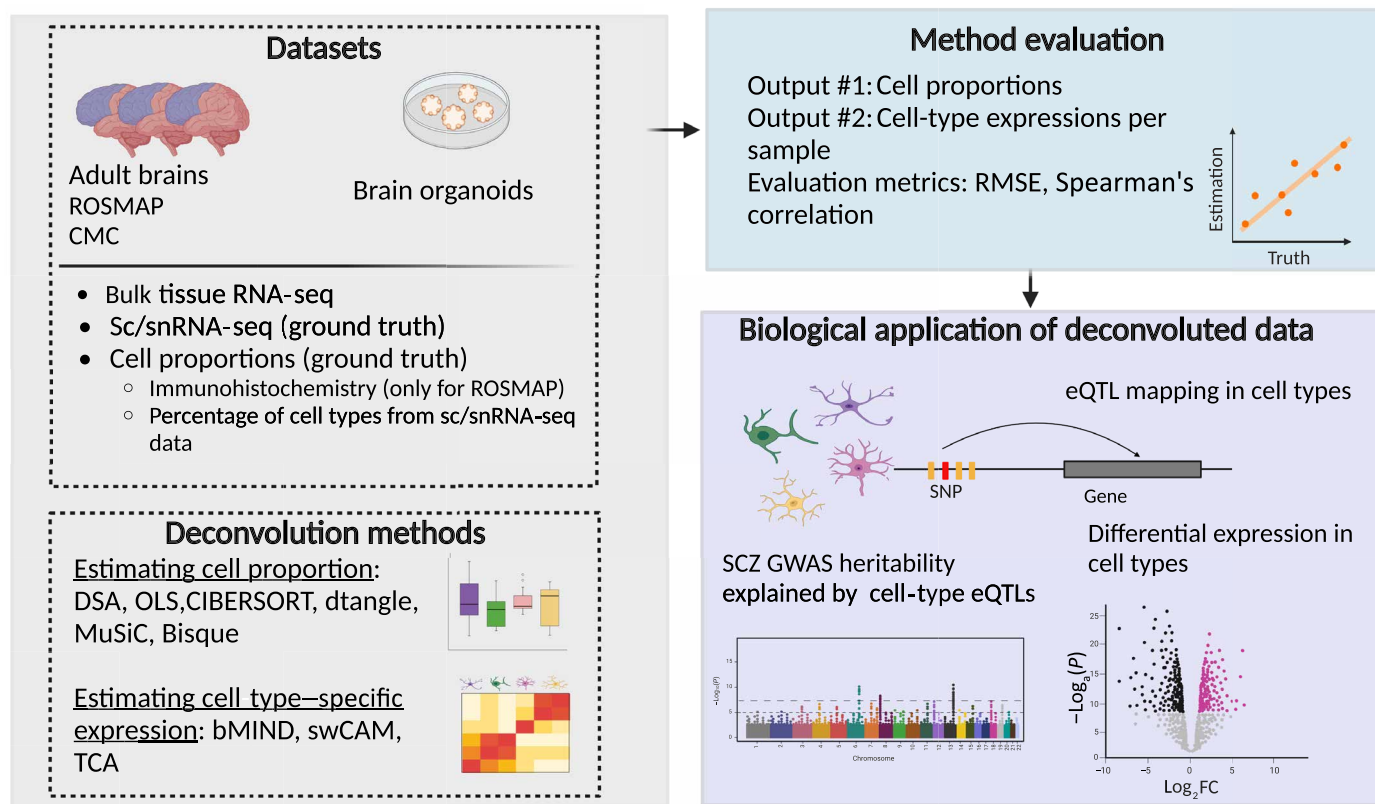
Datasets

Adult brains
ROSMAP
CMC

Brain organoids

- Bulk tissue RNA-seq
- Sc/snRNA-seq (ground truth)
- Cell proportions (ground truth)
  - Immunohistochemistry (only for ROSMAP)
  - Percentage of cell types from sc/snRNA-seq data

Deconvolution methods

Estimating cell proportion: DSA, OLS,CIBERSORT, dtangle, MuSiC, Bisque

Estimating cell type–specific expression: bMIND, swCAM, TCA

Method evaluation

Output #1: Cell proportions
Output #2: Cell-type expressions per sample
Evaluation metrics: RMSE, Spearman's correlation

Estimation
Truth

Biological application of deconvoluted data

eQTL mapping in cell types

SNP
Gene

Differential expression in cell types

SCZ GWAS heritability explained by cell-type eQTLs

$-\log_{10}(P)$
Chromosome
1 2 3 4 5 6 7 8 9 10 11 12 13 14 15 16 17 18 19 20 21 22

$-\text{Log}_{a}(P)$
25
20
15
10
5
0
-10 -5 0 5 10
$\text{Log}_2\text{FC}$